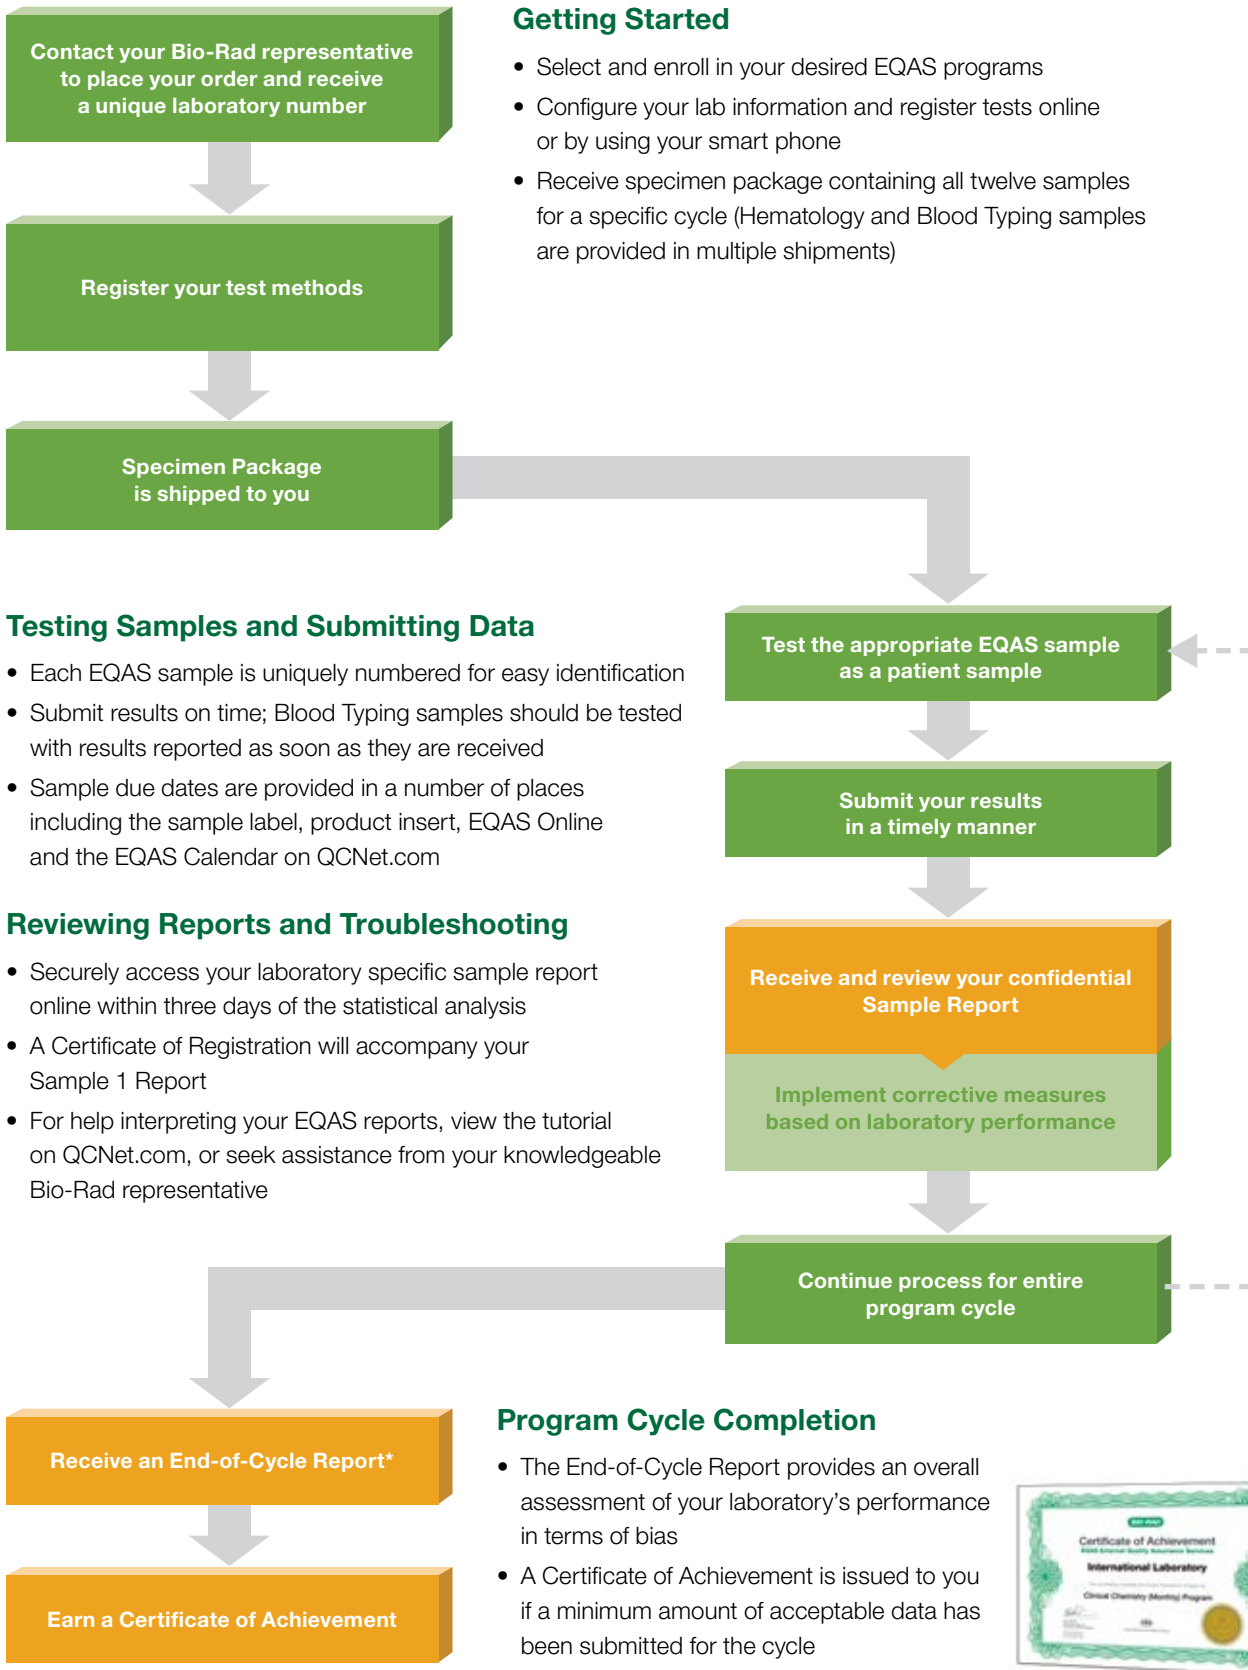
Contact your Bio-Rad representative to place your order and receive a unique laboratory number

Register your test methods

Specimen Package is shipped to you

Getting Started

• Select and enroll in your desired EQAS programs

• Configure your lab information and register tests online or by using your smart phone

• Receive specimen package containing all twelve samples for a specific cycle (Hematology and Blood Typing samples are provided in multiple shipments)

Testing Samples and Submitting Data

• Each EQAS sample is uniquely numbered for easy identification

• Submit results on time; Blood Typing samples should be tested with results reported as soon as they are received

• Sample due dates are provided in a number of places including the sample label, product insert, EQAS Online and the EQAS Calendar on QCNet.com

Test the appropriate EQAS sample as a patient sample

Submit your results in a timely manner

Reviewing Reports and Troubleshooting

• Securely access your laboratory specific sample report online within three days of the statistical analysis

• A Certificate of Registration will accompany your Sample 1 Report

• For help interpreting your EQAS reports, view the tutorial on QCNet.com, or seek assistance from your knowledgeable Bio-Rad representative

Receive and review your confidential Sample Report

Implement corrective measures based on laboratory performance

Continue process for entire program cycle

Receive an End-of-Cycle Report*

Earn a Certificate of Achievement

Program Cycle Completion

• The End-of-Cycle Report provides an overall assessment of your laboratory's performance in terms of bias

• A Certificate of Achievement is issued to you if a minimum amount of acceptable data has been submitted for the cycle

Certificate of Achievement
International Laboratory
Clinical Chemistry (Monthly) Program